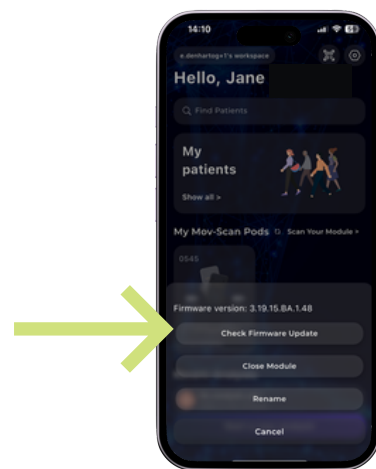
14:10

e.denhartog+1's workspace

Hello, Jane

Find Patients

My patients

Show all >

My Mov-Scan Pods

Scan Your Module >

0545

Firmware version: 3.19.15.8A.1.48

Check Firmware Update

Close Module

Rename

Cancel